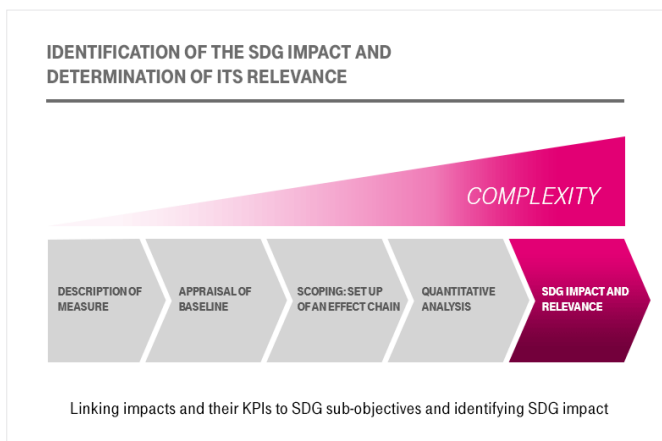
IDENTIFICATION OF THE SDG IMPACT AND DETERMINATION OF ITS RELEVANCE

COMPLEXITY

DESCRIPTION OF MEASURE

APPRAISAL OF BASELINE

SCOPING: SET UP OF AN EFFECT CHAIN

QUANTITATIVE ANALYSIS

SDG IMPACT AND RELEVANCE

Linking impacts and their KPIs to SDG sub-objectives and identifying SDG impact